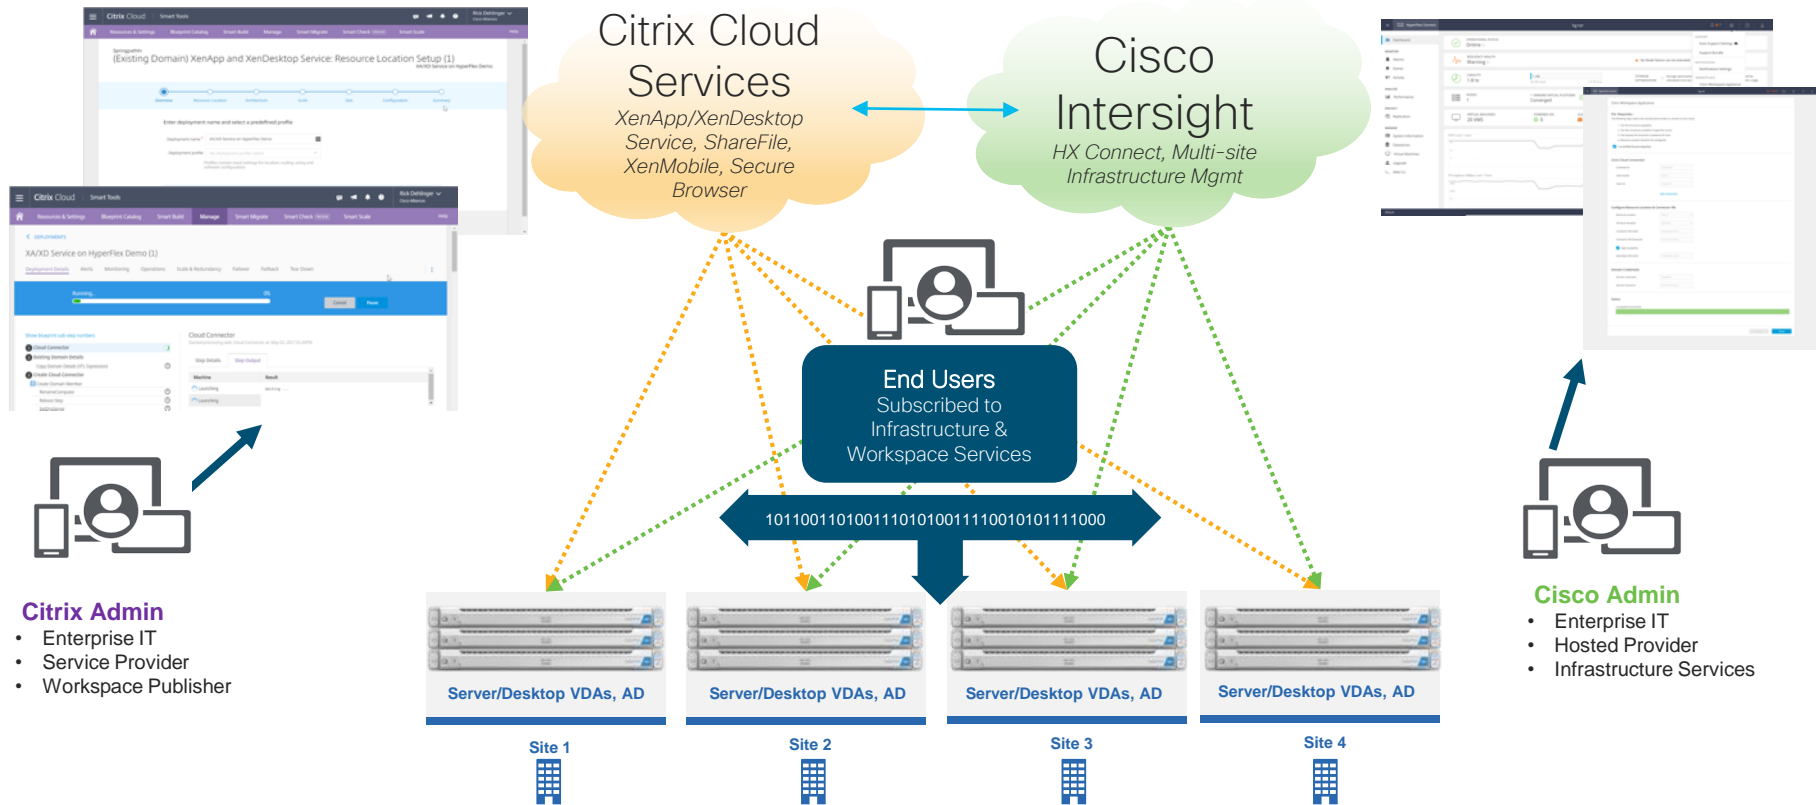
Citrix Cloud Services
XenApp/XenDesktop Service, ShareFile, XenMobile, Secure Browser

Cisco Intersight
HX Connect, Multi-site Infrastructure Mgmt

Citrix Cloud

(Existing Domain) XenApp and XenDesktop Service: Resource Location Setup (1)

Citrix Cloud   Smart Tools

XA/XD Service on HyperFlex Demo (1)

Running...

Cloud Connector

End Users
Subscribed to Infrastructure & Workspace Services

1011001101001110101001111001010111111000

Citrix Admin
• Enterprise IT
• Service Provider
• Workspace Publisher

Cisco Admin
• Enterprise IT
• Hosted Provider
• Infrastructure Services

Server/Desktop VDAs, AD
Site 1

Server/Desktop VDAs, AD
Site 2

Server/Desktop VDAs, AD
Site 3

Server/Desktop VDAs, AD
Site 4